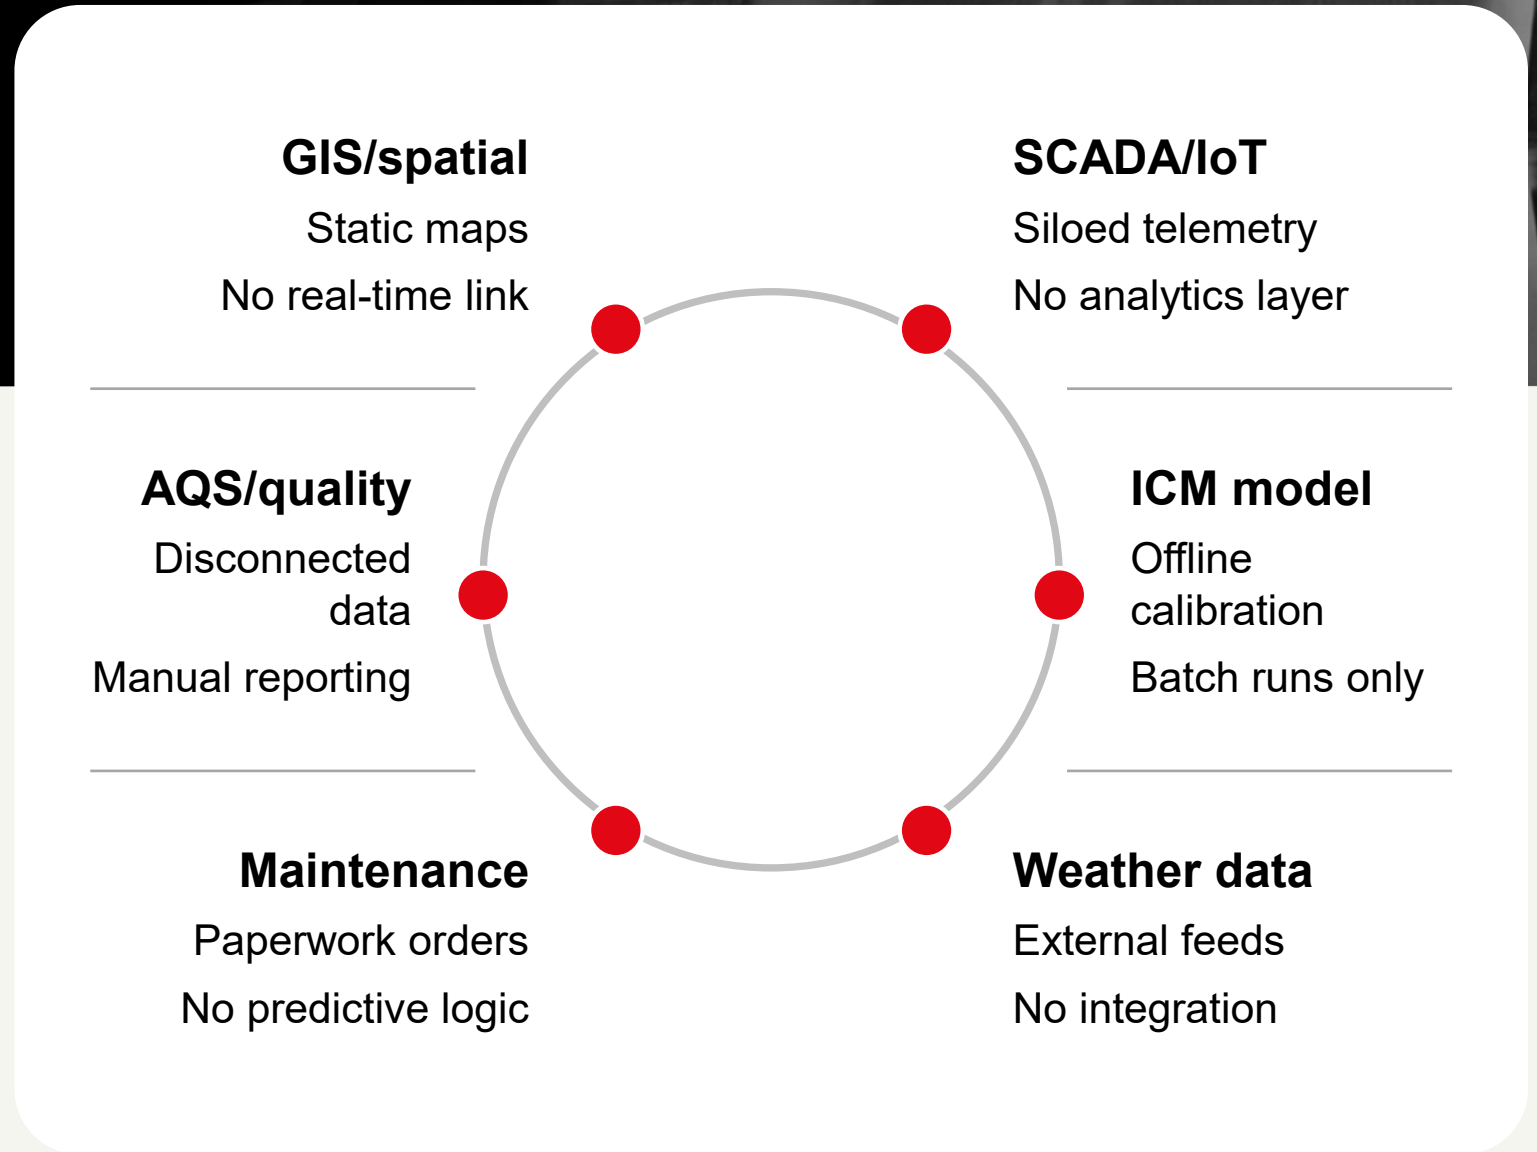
GIS/spatial
Static maps
No real-time link

SCADA/IoT
Siloed telemetry
No analytics layer

AQS/quality
Disconnected data
Manual reporting

ICM model
Offline calibration
Batch runs only

Maintenance
Paperwork orders
No predictive logic

Weather data
External feeds
No integration